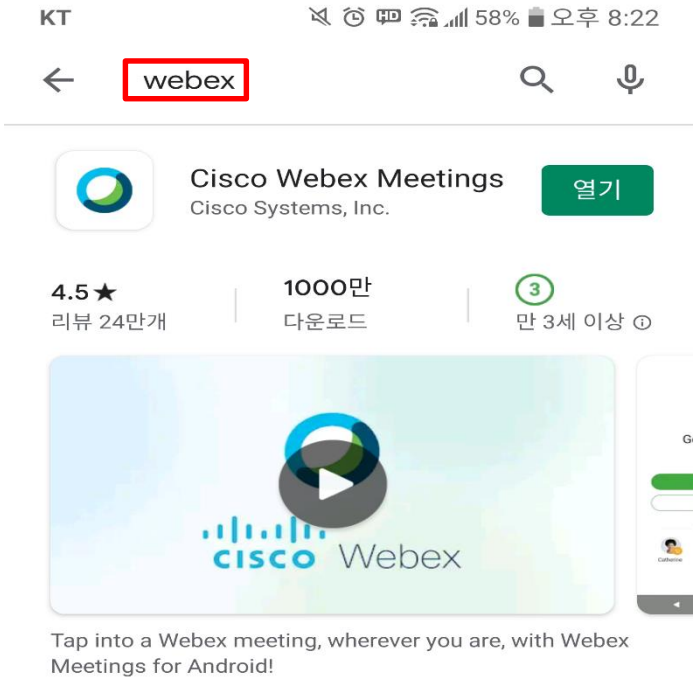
KT

58% 오후 8:22

webex

Cisco Webex Meetings
Cisco Systems, Inc.

열기

4.5★
리뷰 24만개

1000만
다운로드

3
만 3세 이상 ⓘ

cisco Webex

Go

Catherine

Tap into a Webex meeting, wherever you are, with Webex Meetings for Android!